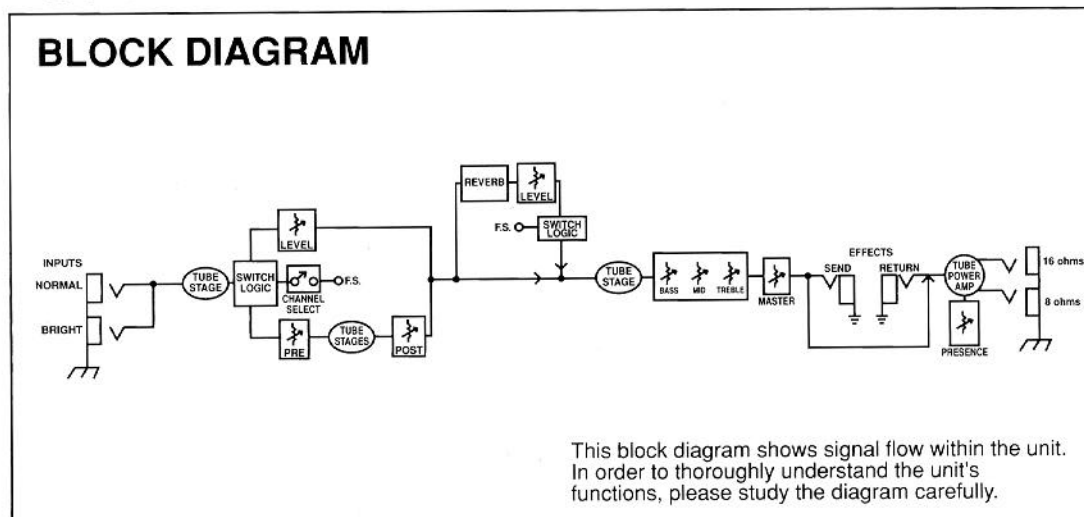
BLOCK DIAGRAM

INPUTS
NORMAL
BRIGHT

TUBE STAGE
SWITCH LOGIC
LEVEL
F.S.
CHANNEL SELECT
PRE
TUBE STAGES
POST

REVERB
LEVEL
F.S.
SWITCH LOGIC

TUBE STAGE
BASS
MID
TREBLE
MASTER

EFFECTS
SEND
RETURN

TUBE POWER AMP
PRESENCE
16 ohms
8 ohms

This block diagram shows signal flow within the unit. In order to thoroughly understand the unit's functions, please study the diagram carefully.